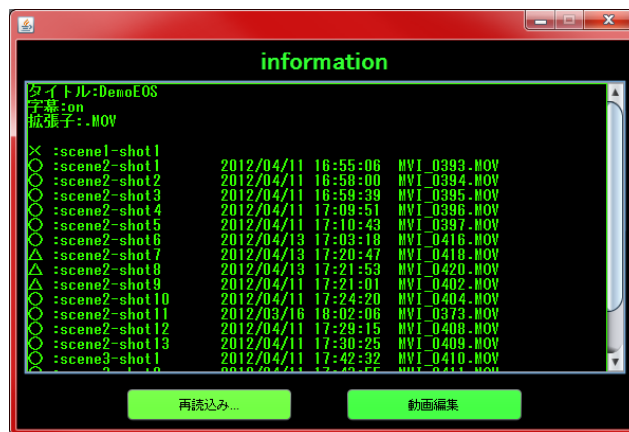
information

タイトル:DemoEOS
字幕:on
拡張子:.MOV

× :scene1-shot1
○ :scene2-shot1 2012/04/11 16:55:06 MVI_0393.MOV
○ :scene2-shot2 2012/04/11 16:58:00 MVI_0394.MOV
○ :scene2-shot3 2012/04/11 16:59:39 MVI_0395.MOV
○ :scene2-shot4 2012/04/11 17:09:51 MVI_0396.MOV
○ :scene2-shot5 2012/04/11 17:10:43 MVI_0397.MOV
○ :scene2-shot6 2012/04/13 17:03:18 MVI_0416.MOV
△ :scene2-shot7 2012/04/13 17:20:47 MVI_0418.MOV
△ :scene2-shot8 2012/04/13 17:21:53 MVI_0420.MOV
△ :scene2-shot9 2012/04/11 17:21:01 MVI_0402.MOV
○ :scene2-shot10 2012/04/11 17:24:20 MVI_0404.MOV
○ :scene2-shot11 2012/03/16 18:02:06 MVI_0373.MOV
○ :scene2-shot12 2012/04/11 17:29:15 MVI_0408.MOV
○ :scene2-shot13 2012/04/11 17:30:25 MVI_0409.MOV
○ :scene3-shot1 2012/04/11 17:42:32 MVI_0410.MOV
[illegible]

再読込み...
動画編集